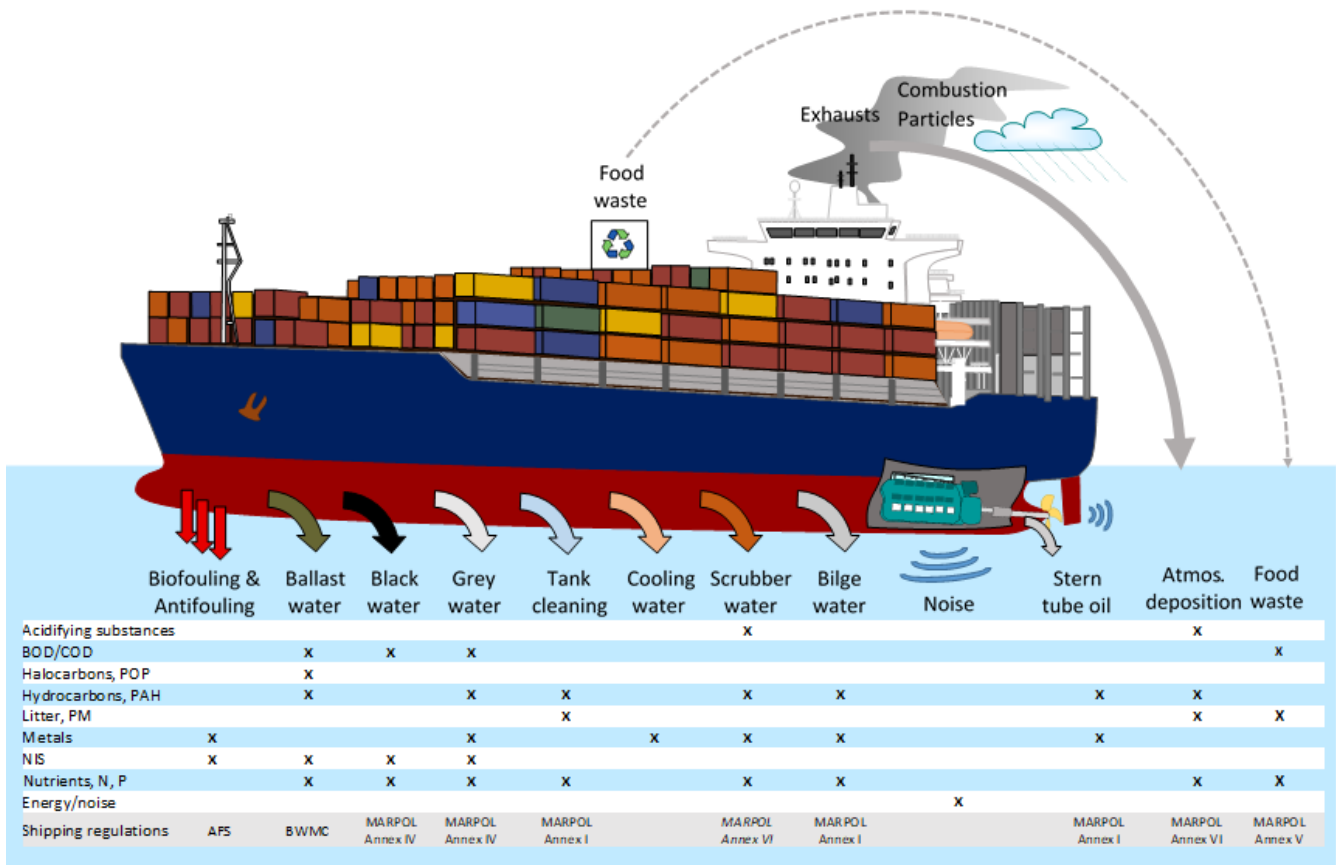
Combustion Particles

Exhausts

Food waste

| | Biofouling & Antifouling | Ballast water | Black water | Grey water | Tank cleaning | Cooling water | Scrubber water | Bilge water | Noise | Stern tube oil | Atmos. deposition | Food waste |
|---|---|---|---|---|---|---|---|---|---|---|---|---|
| Acidifying substances | | | | | | | x | | | | x | |
| BOD/COD | | x | x | x | | | | | | | | x |
| Halocarbons, POP | | x | | | | | | | | | | |
| Hydrocarbons, PAH | | x | | x | x | | x | x | | x | x | |
| Litter, PM | | | | | x | | | | | | x | x |
| Metals | x | | | x | | x | x | x | | x | | |
| NIS | x | x | x | x | | | | | | | | |
| Nutrients, N, P | | x | x | x | x | | x | x | | | x | x |
| Energy/noise | | | | | | | | | x | | | |
| Shipping regulations | AFS | BWMC | MARPOL Annex IV | MARPOL Annex IV | MARPOL Annex I | | MARPOL Annex VI | MARPOL Annex I | | MARPOL Annex I | MARPOL Annex VI | MARPOL Annex V |